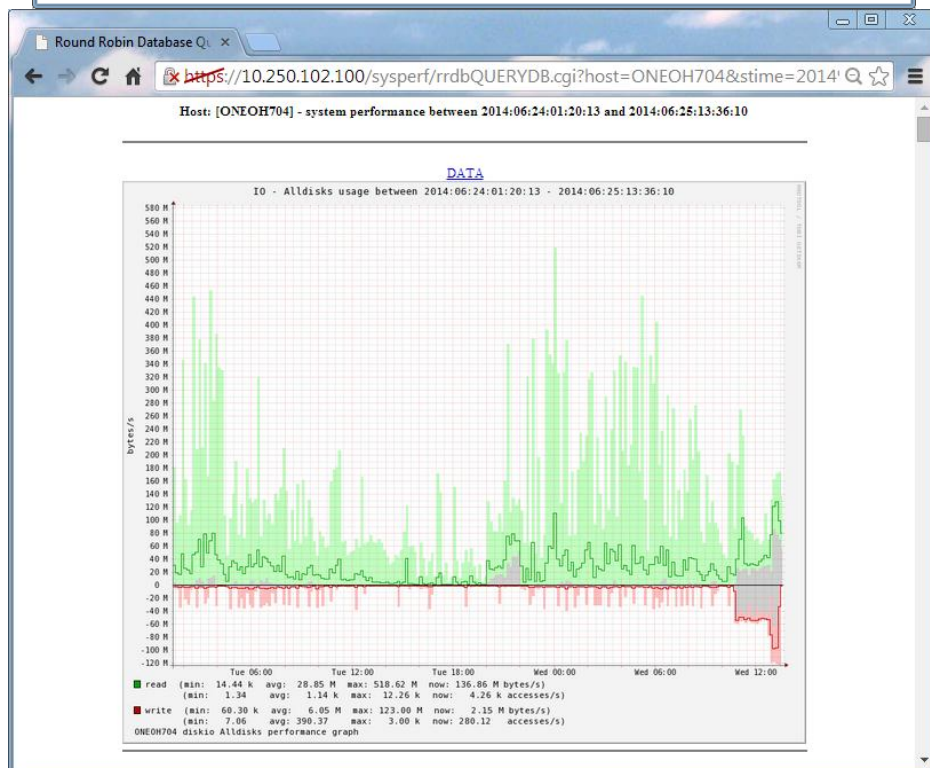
Round Robin Database Q ×

https://10.250.102.100/sysperf/rrdbQUERYDB.cgi?host=ONEOH704&stime=2014

Host: [ONEOH704] - system performance between 2014:06:24:01:20:13 and 2014:06:25:13:36:10

DATA

IO - Alldisks usage between 2014:06:24:01:20:13 - 2014:06:25:13:36:10

RRDTOOL / TOBI OETIKER

580 M
560 M
540 M
520 M
500 M
480 M
460 M
440 M
420 M
400 M
380 M
360 M
340 M
320 M
300 M
280 M
260 M
240 M
220 M
200 M
180 M
160 M
140 M
120 M
100 M
80 M
60 M
40 M
20 M
0
-20 M
-40 M
-60 M
-80 M
-100 M
-120 M

bytes/s

Tue 06:00 Tue 12:00 Tue 18:00 Wed 00:00 Wed 06:00 Wed 12:00

read (min: 14.44 k avg: 28.85 M max: 518.62 M now: 136.86 M bytes/s)
(min: 1.34 avg: 1.14 k max: 12.26 k now: 4.26 k accesses/s)
write (min: 60.30 k avg: 6.05 M max: 123.00 M now: 2.15 M bytes/s)
(min: 7.06 avg: 390.37 max: 3.00 k now: 280.12 accesses/s)
ONEOH704 diskio Alldisks performance graph